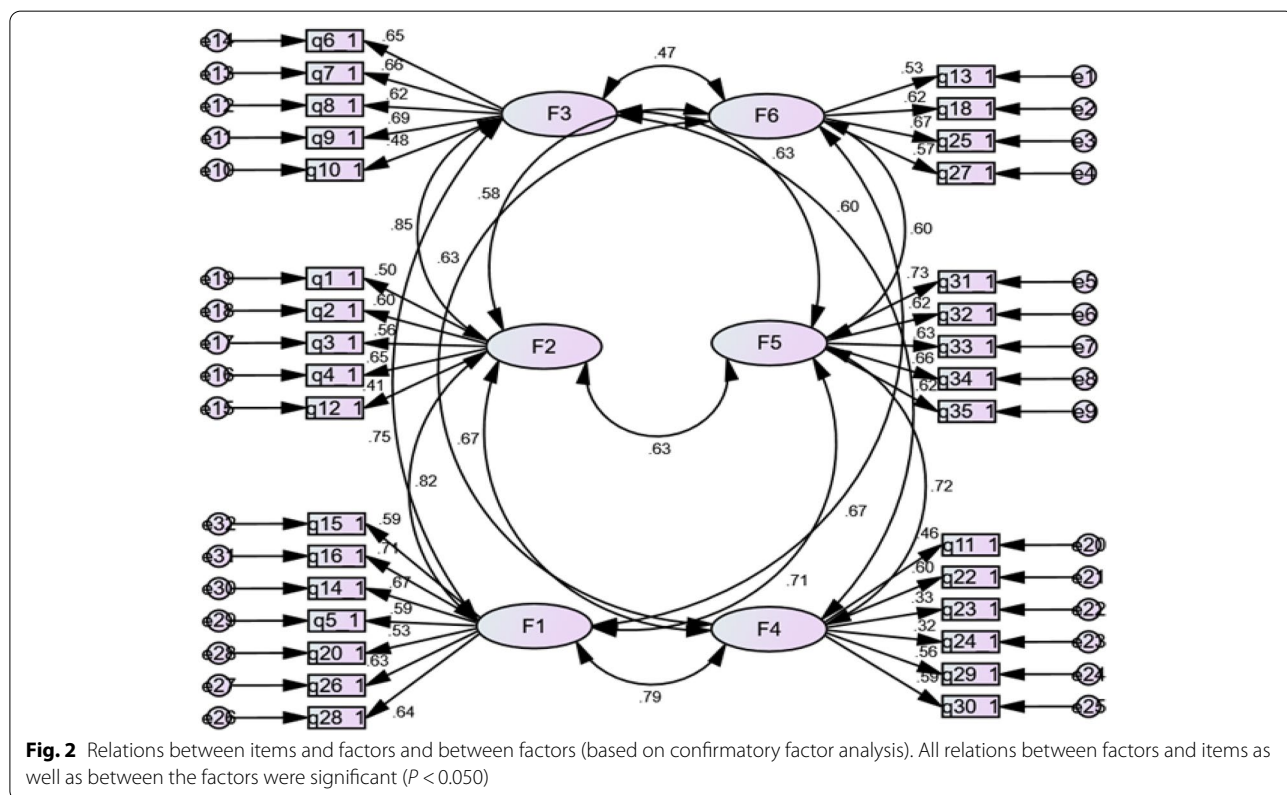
e14 q6_1 .65
e13 q7_1 .66
e12 q8_1 .62
e11 q9_1 .69
e10 q10_1 .48

.47

F3 F6

.53 q13_1 e1
.62 q18_1 e2
.67 q25_1 e3
.57 q27_1 e4

.63
.58
.60
.85
.60
.63

e19 q1_1 .50
e18 q2_1 .60
e17 q3_1 .56
e16 q4_1 .65
e15 q12_1 .41

F2 F5

.73 q31_1 e5
.62 q32_1 e6
.63 q33_1 e7
.66 q34_1 e8
.62 q35_1 e9

.75
.67
.63
.82
.72
.67
.71

e32 q15_1 .59
e31 q16_1 .71
e30 q14_1 .67
e29 q5_1 .59
e28 q20_1 .53
e27 q26_1 .63
e26 q28_1 .64

F1 F4

.79

.46 q11_1 e20
.60 q22_1 e21
.33 q23_1 e22
.32 q24_1 e23
.56 q29_1 e24
.59 q30_1 e25

**Fig. 2** Relations between items and factors and between factors (based on confirmatory factor analysis). All relations between factors and items as well as between the factors were significant ($P < 0.050$)